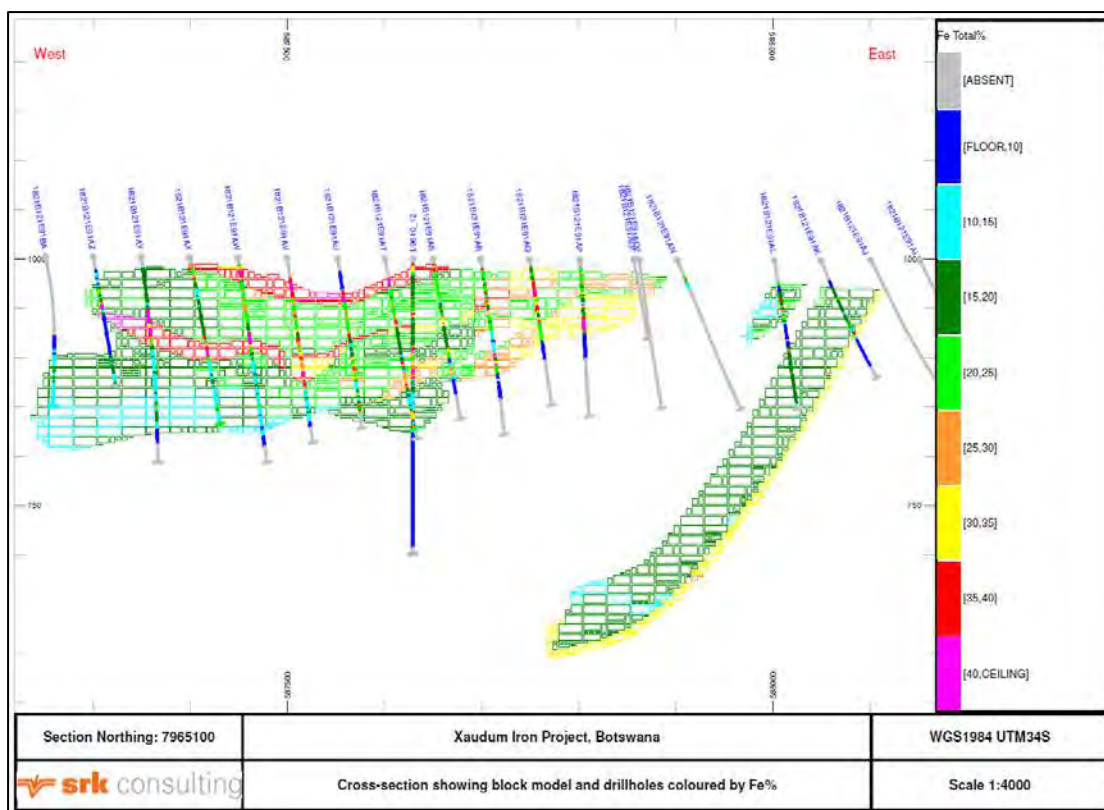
West

East

587500

588000

Fe Total%

[ABSENT]

[FLOOR,10]

[10,15]

[15,20]

[20,25]

[25,30]

[30,35]

[35,40]

[40,CEILING]

1000

1000

750

750

587500

588000

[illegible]

| Section Northing: 7965100 | Xaudum Iron Project, Botswana | WGS1984 UTM34S |
|---|---|---|
| srk consulting | Cross-section showing block model and drillholes coloured by Fe% | Scale 1:4000 |